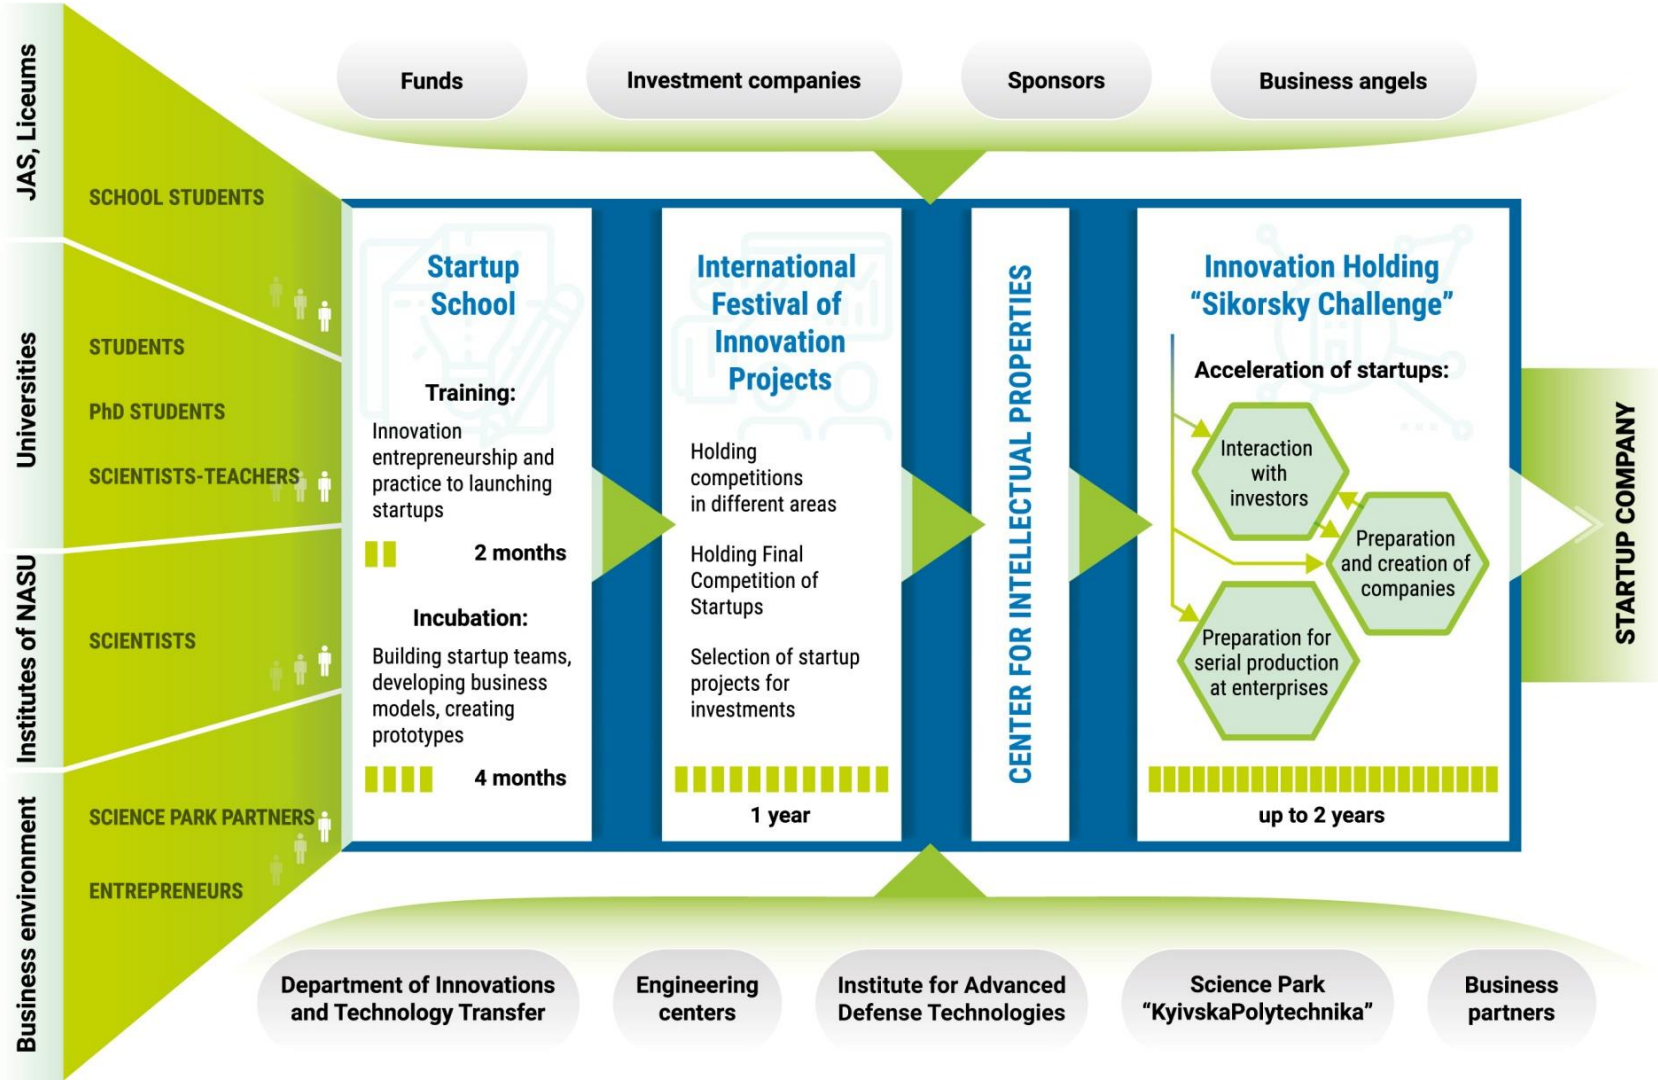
Funds

Investment companies

Sponsors

Business angels

JAS, Liceums

SCHOOL STUDENTS

Universities

STUDENTS

PhD STUDENTS

SCIENTISTS-TEACHERS

Institutes of NASU

SCIENTISTS

Business environment

SCIENCE PARK PARTNERS

ENTREPRENEURS

Startup School

Training:

Innovation entrepreneurship and practice to launching startups

2 months

Incubation:

Building startup teams, developing business models, creating prototypes

4 months

International Festival of Innovation Projects

Holding competitions in different areas

Holding Final Competition of Startups

Selection of startup projects for investments

1 year

CENTER FOR INTELLECTUAL PROPERTIES

Innovation Holding "Sikorsky Challenge"

Acceleration of startups:

Interaction with investors

Preparation and creation of companies

Preparation for serial production at enterprises

up to 2 years

STARTUP COMPANY

Department of Innovations and Technology Transfer

Engineering centers

Institute for Advanced Defense Technologies

Science Park "KyivskaPolytechnika"

Business partners